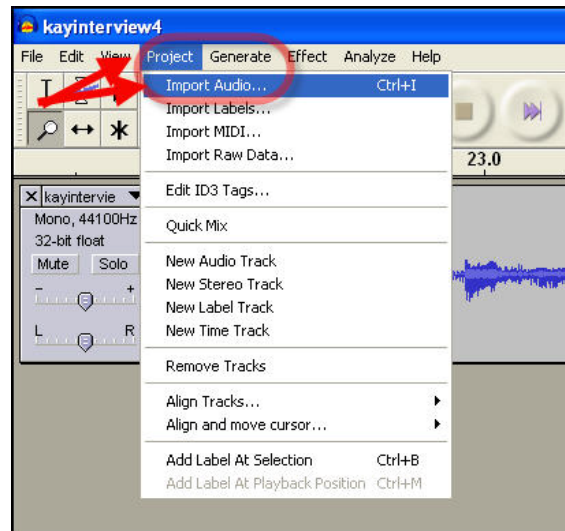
kayinterview4

File Edit View Project Generate Effect Analyze Help

Import Audio... Ctrl+I
Import Labels...
Import MIDI...
Import Raw Data...

Edit ID3 Tags...

Quick Mix

New Audio Track
New Stereo Track
New Label Track
New Time Track

Remove Tracks

Align Tracks...
Align and move cursor...

Add Label At Selection Ctrl+B
Add Label At Playback Position Ctrl+M

23.0

X kayintervie
Mono, 44100Hz
32-bit float
Mute Solo
- +
L R